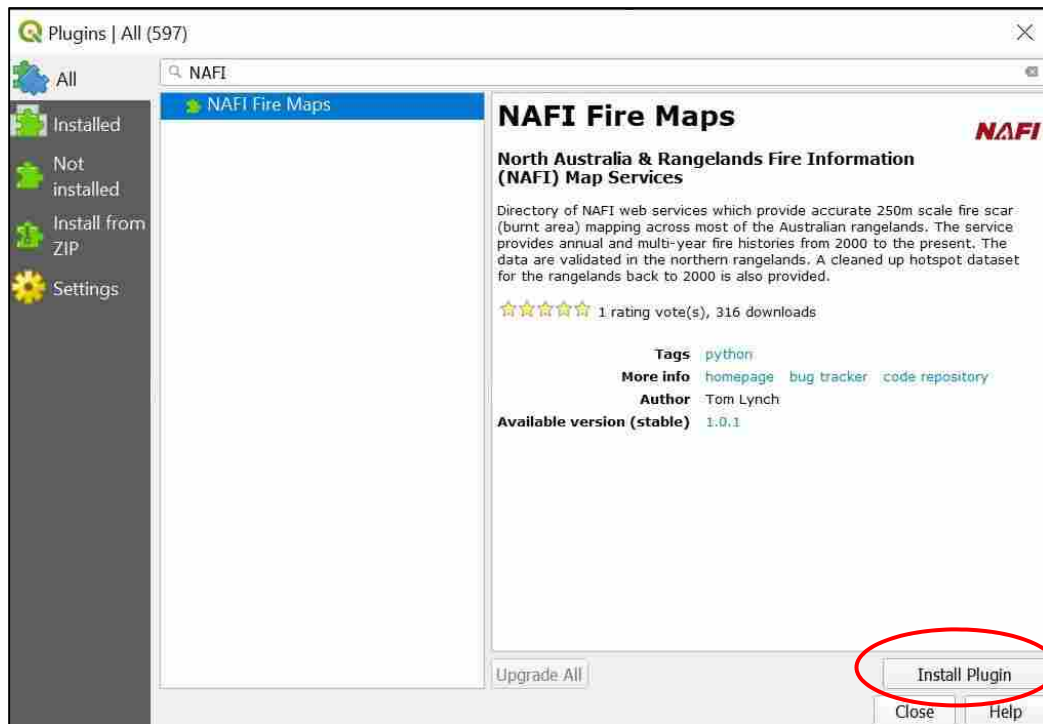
Plugins | All (597)

All

Installed

Not installed

Install from ZIP

Settings

NAFI

NAFI Fire Maps

NAFI Fire Maps

NAFI

North Australia & Rangelands Fire Information (NAFI) Map Services

Directory of NAFI web services which provide accurate 250m scale fire scar (burnt area) mapping across most of the Australian rangelands. The service provides annual and multi-year fire histories from 2000 to the present. The data are validated in the northern rangelands. A cleaned up hotspot dataset for the rangelands back to 2000 is also provided.

1 rating vote(s), 316 downloads

| | |
|---|---|
| Tags | python |
| More info | homepage bug tracker code repository |
| Author | Tom Lynch |
| Available version (stable) | 1.0.1 |

Upgrade All

Install Plugin

Close

Help